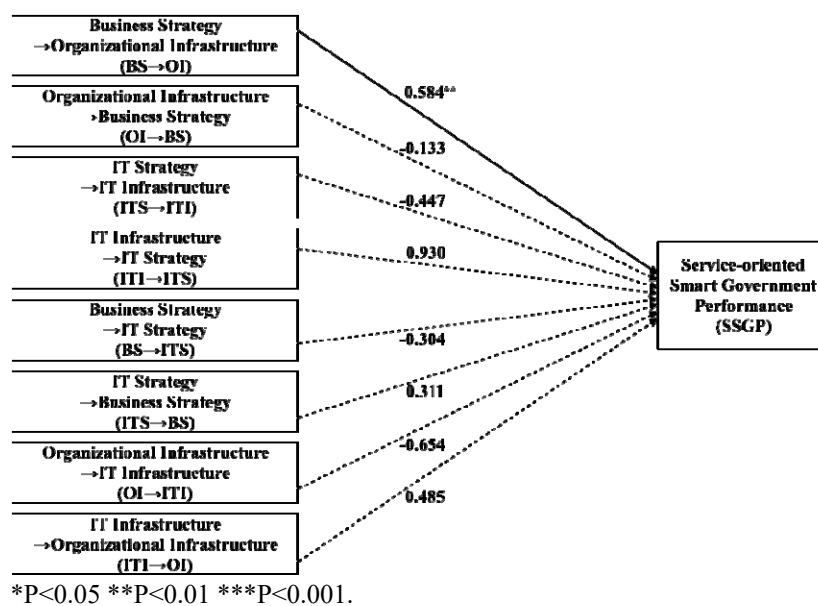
Business Strategy →Organizational Infrastructure (BS→OI)

Organizational Infrastructure ›Business Strategy (OI→BS)

IT Strategy →IT Infrastructure (ITS→ITI)

IT Infrastructure →IT Strategy (ITI→ITS)

Business Strategy →IT Strategy (BS→ITS)

IT Strategy →Business Strategy (ITS→BS)

Organizational Infrastructure →IT Infrastructure (OI→ITI)

IT Infrastructure →Organizational Infrastructure (ITI→OI)

0.584**

-0.133

-0.447

0.930

-0.304

0.311

-0.654

0.485

Service-oriented Smart Government Performance (SSGP)

*P<0.05 **P<0.01 ***P<0.001.